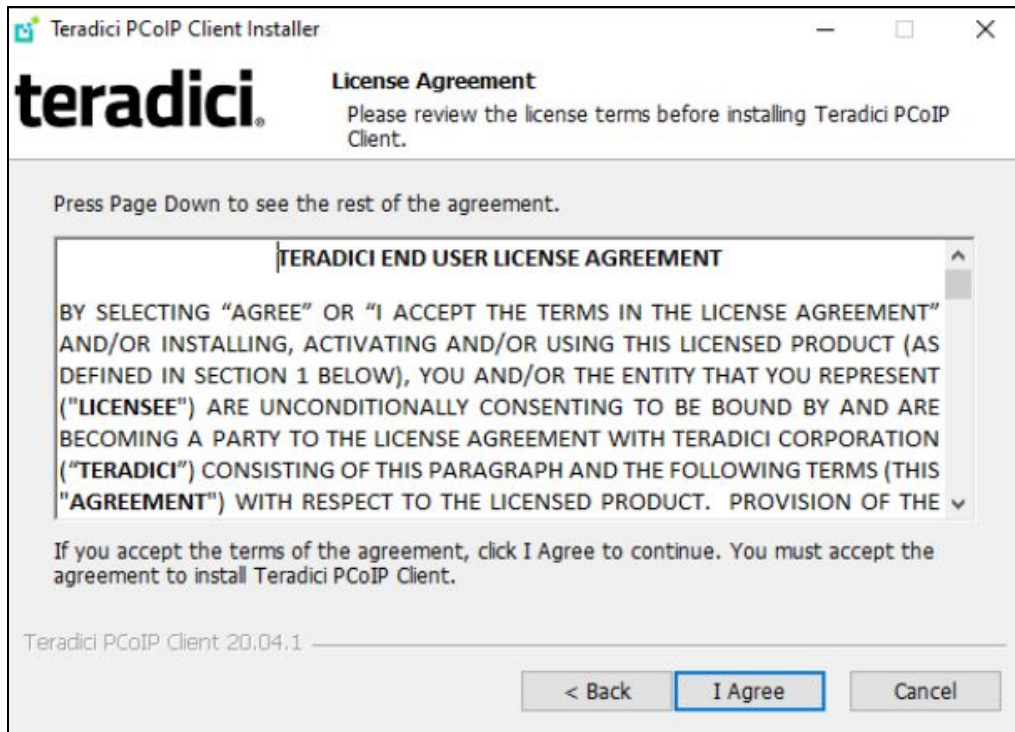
Teradici PCoIP Client Installer

teradici.

License Agreement
Please review the license terms before installing Teradici PCoIP Client.

Press Page Down to see the rest of the agreement.

TERADICI END USER LICENSE AGREEMENT

BY SELECTING "AGREE" OR "I ACCEPT THE TERMS IN THE LICENSE AGREEMENT" AND/OR INSTALLING, ACTIVATING AND/OR USING THIS LICENSED PRODUCT (AS DEFINED IN SECTION 1 BELOW), YOU AND/OR THE ENTITY THAT YOU REPRESENT ("LICENSEE") ARE UNCONDITIONALLY CONSENTING TO BE BOUND BY AND ARE BECOMING A PARTY TO THE LICENSE AGREEMENT WITH TERADICI CORPORATION ("TERADICI") CONSISTING OF THIS PARAGRAPH AND THE FOLLOWING TERMS (THIS "AGREEMENT") WITH RESPECT TO THE LICENSED PRODUCT. PROVISION OF THE

If you accept the terms of the agreement, click I Agree to continue. You must accept the agreement to install Teradici PCoIP Client.

Teradici PCoIP Client 20.04.1

< Back I Agree Cancel